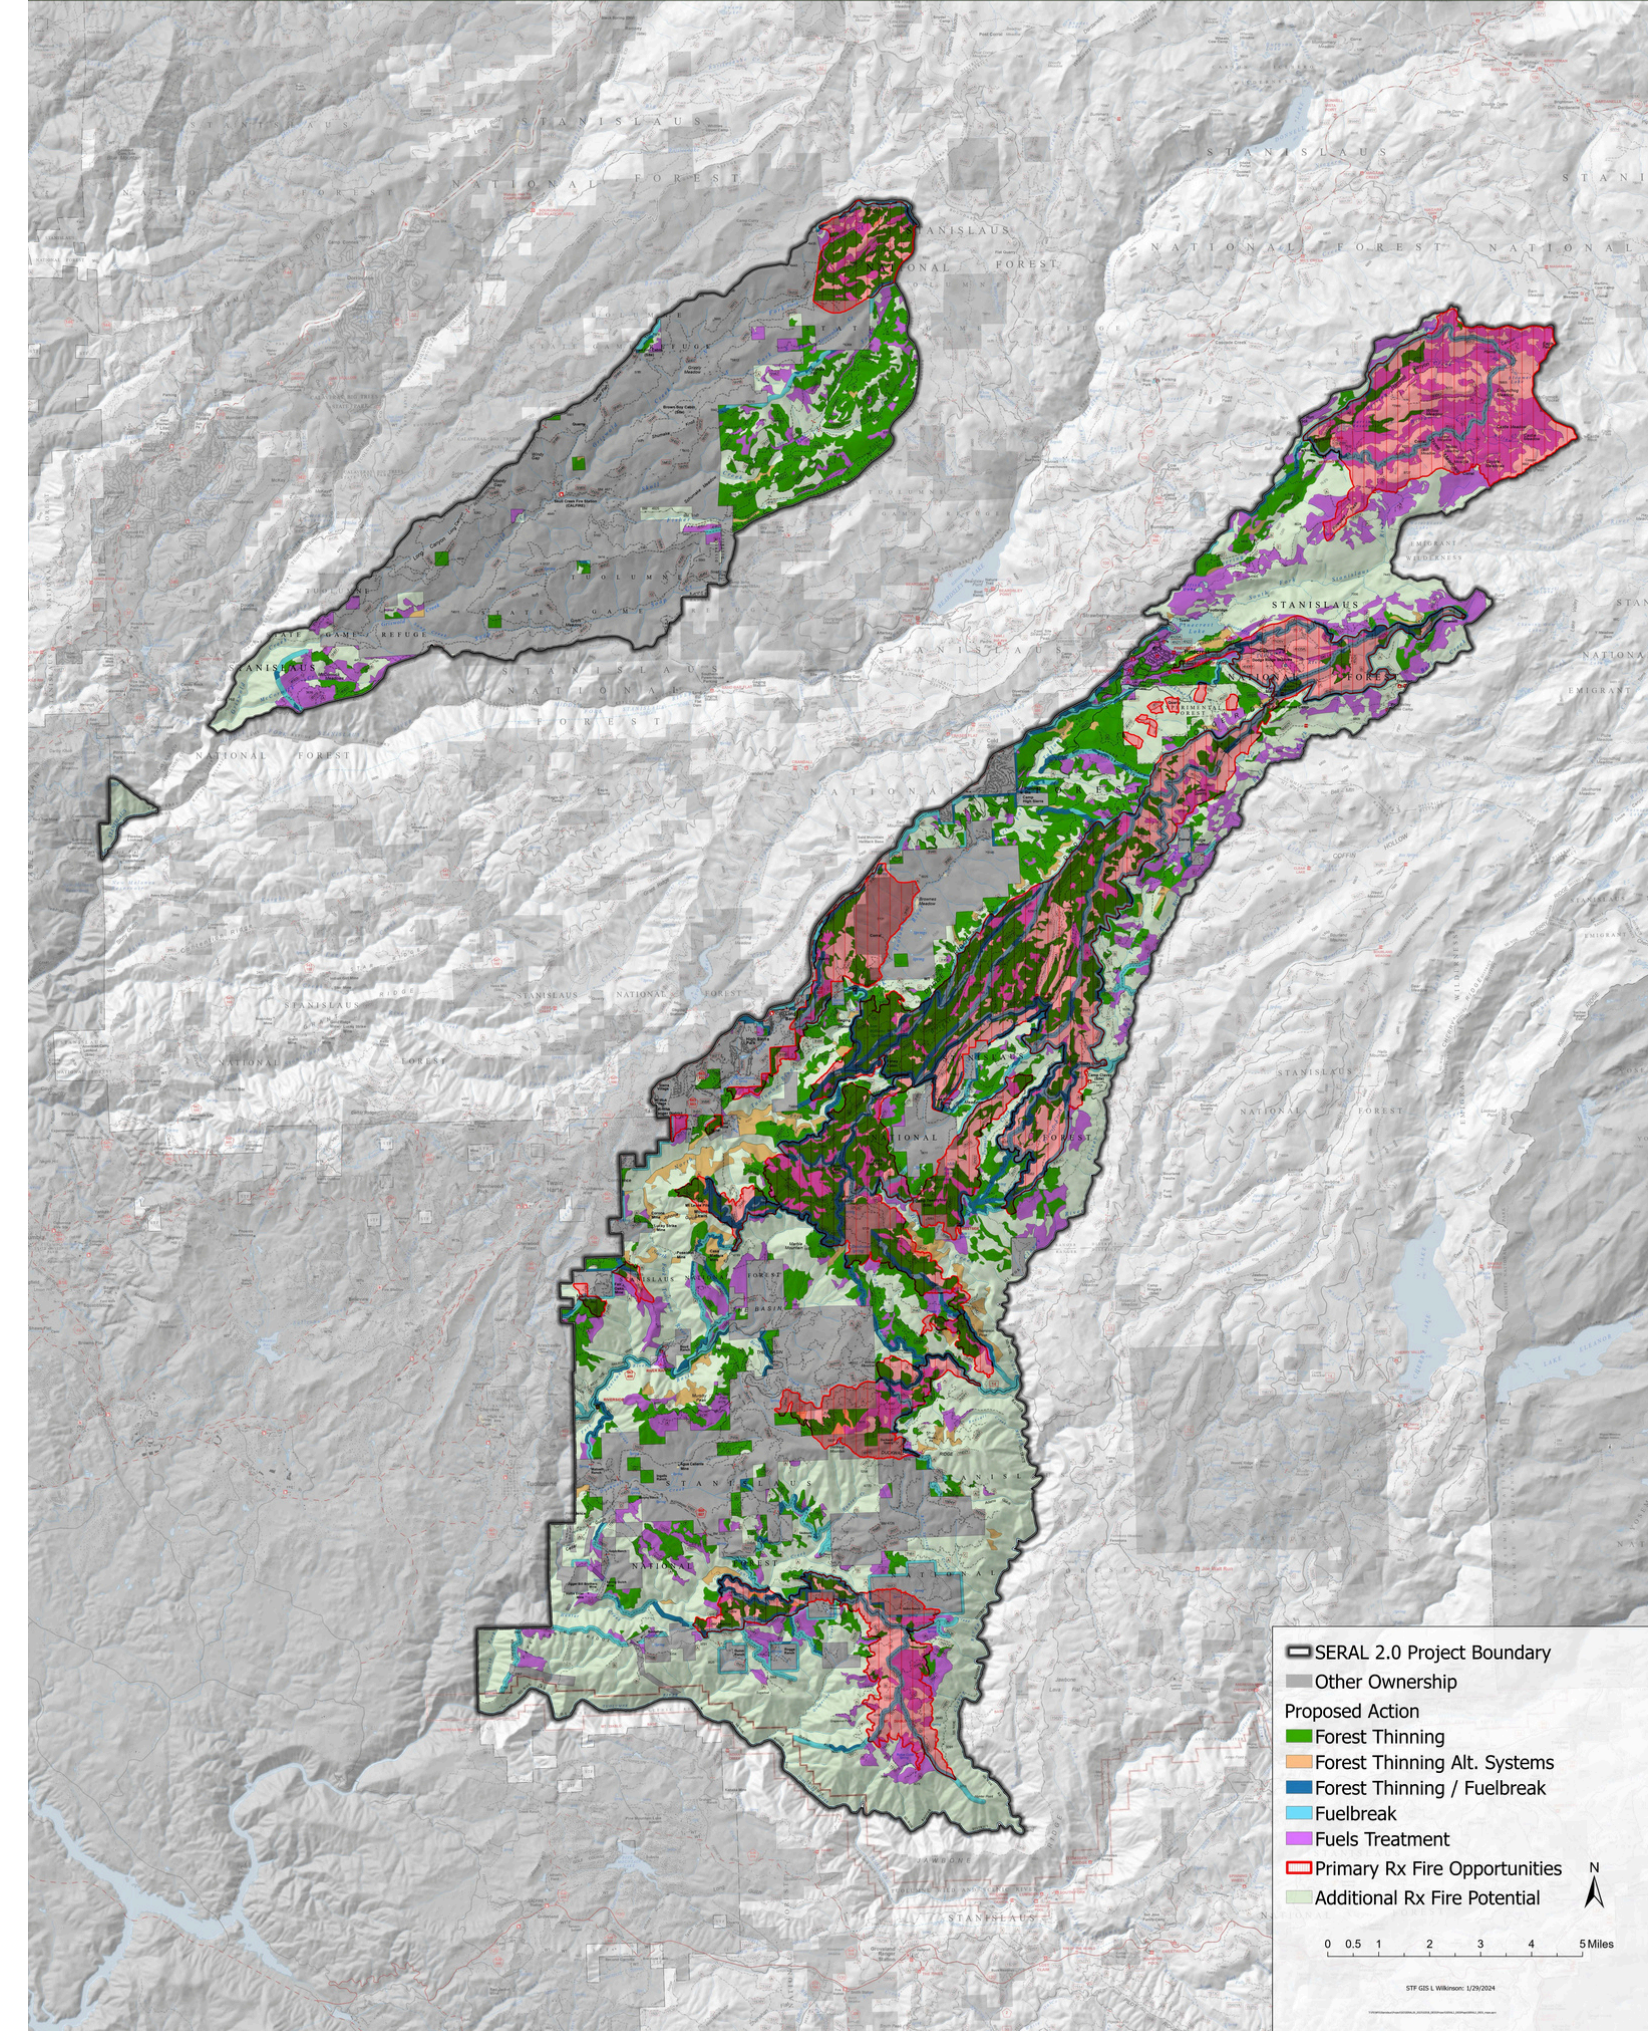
SERAL 2.0 Project Boundary
Other Ownership
Proposed Action
Forest Thinning
Forest Thinning Alt. Systems
Forest Thinning / Fuelbreak
Fuelbreak
Fuels Treatment
Primary Rx Fire Opportunities
Additional Rx Fire Potential

N

0 0.5 1 2 3 4 5 Miles

STF GIS L Wilkinson: 1/29/2024

STANISLAUS
NATIONAL FOREST
STANISLAUS
NATIONAL FOREST
NATIONAL FOREST
NATIONAL
STANISLAUS
NATIONAL
EMIGRANT
STANISLAUS
NATIONAL FOREST
STANISLAUS NATIONAL
STANISLAUS
NATIONAL FOREST
NATIONAL FOREST
STANISLAUS
NATIONAL
STANISLAUS